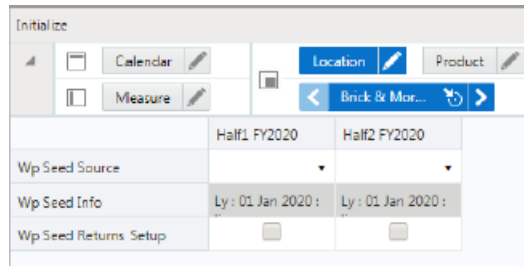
Initialize

Calendar

Measure

Location

Product

Brick & Mor...

|  | Half1 FY2020 | Half2 FY2020 |
|---|---|---|
| Wp Seed Source |  |  |
| Wp Seed Info | Ly : 01 Jan 2020 : | Ly : 01 Jan 2020 : |
| Wp Seed Returns Setup |  |  |